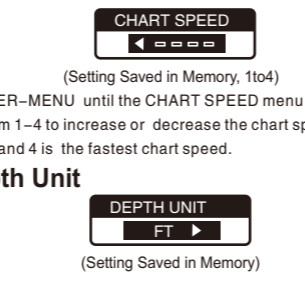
CHART SPEED

(Setting Saved in Memory, 1to4)

ER–MENU until the CHART SPEED menu m 1–4 to increase or decrease the chart sp and 4 is the fastest chart speed.

th Unit

DEPTH UNIT
FT

(Setting Saved in Memory)